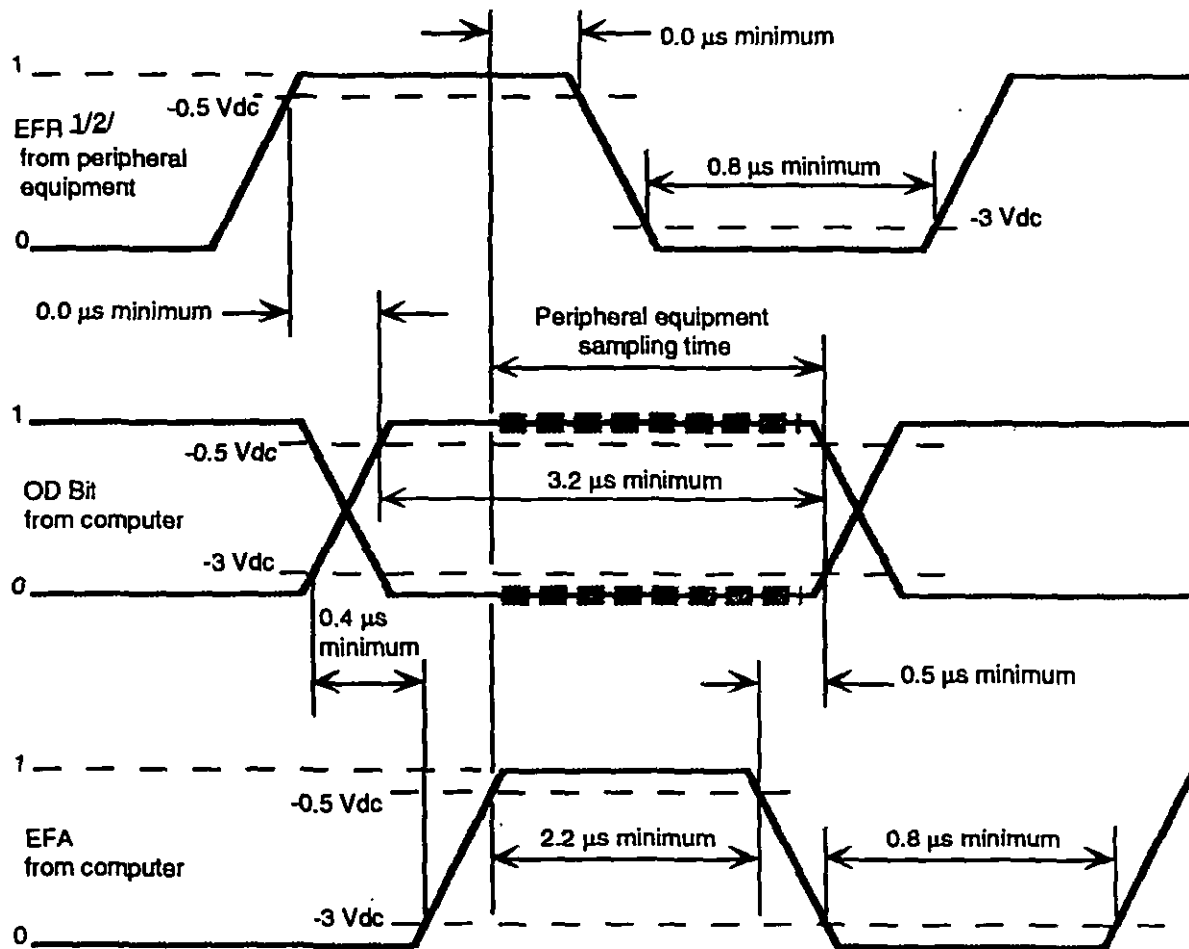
0.0 μs minimum

1

-0.5 Vdc

EFR 1/2/ from peripheral equipment

0.8 μs minimum

-3 Vdc

0

0.0 μs minimum

Peripheral equipment sampling time

1

-0.5 Vdc

3.2 μs minimum

OD Bit from computer

-3 Vdc

0

0.4 μs minimum

0.5 μs minimum

1

-0.5 Vdc

EFA from computer

2.2 μs minimum

0.8 μs minimum

-3 Vdc

0